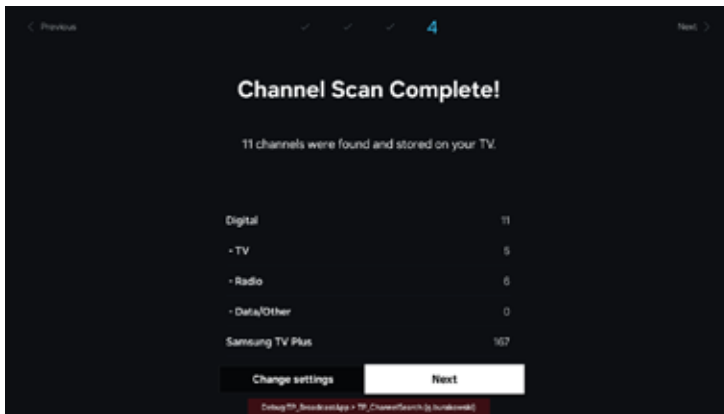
< Previous

✓ ✓ ✓ 4

Next >

Channel Scan Complete!

11 channels were found and stored on your TV.

| | |
|---|---|
| Digital | 11 |
| - TV | 5 |
| - Radio | 6 |
| - Data/Other | 0 |
| Samsung TV Plus | 167 |

Change settings

Next

Debug:TP_BroadcastApp > TP_ChannelSearch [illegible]